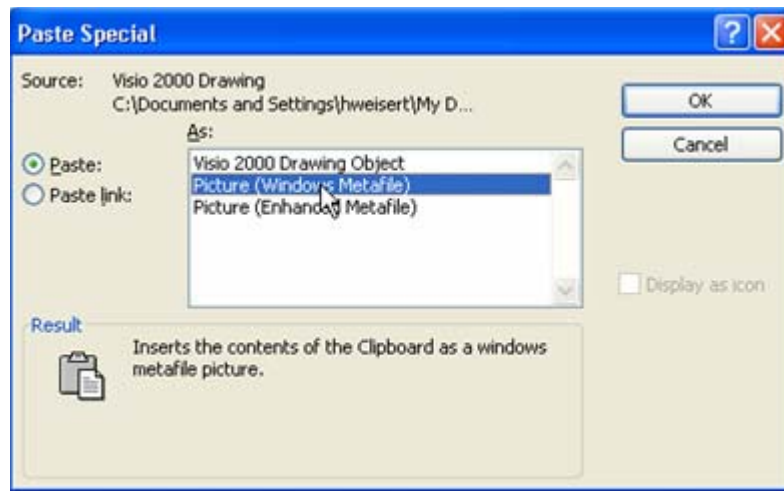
Paste Special

Source: Visio 2000 Drawing
C:\Documents and Settings\hweisert\My D...

As:

Paste:

Paste link:

Visio 2000 Drawing Object
Picture (Windows Metafile)
Picture (Enhanced Metafile)

OK

Cancel

Display as icon

Result

Inserts the contents of the Clipboard as a windows metafile picture.